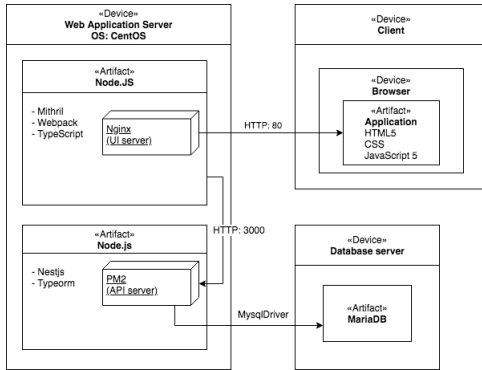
«Device»
Web Application Server
OS: CentOS

«Artifact»
Node.JS

- Mithril
- Webpack
- TypeScript

Nginx
(UI server)

HTTP: 80

«Device»
Client

«Device»
Browser

«Artifact»
Application
HTML5
CSS
JavaScript 5

HTTP: 3000

«Artifact»
Node.js

- Nestjs
- Typeorm

PM2
(API server)

MysqlDriver

«Device»
Database server

«Artifact»
MariaDB